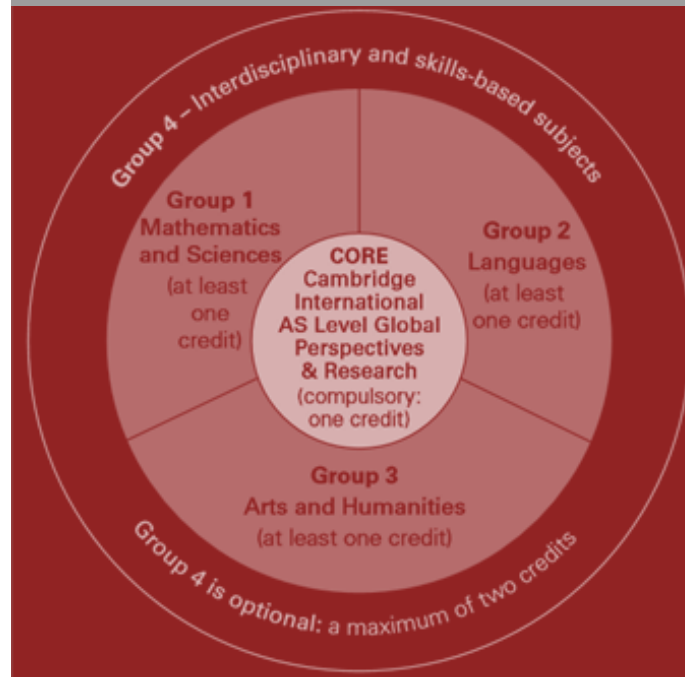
Group 4 – Interdisciplinary and skills-based subjects

Group 1
Mathematics and Sciences
(at least one credit)

CORE
Cambridge International AS Level Global Perspectives & Research
(compulsory: one credit)

Group 2
Languages
(at least one credit)

Group 3
Arts and Humanities
(at least one credit)

Group 4 is optional: a maximum of two credits